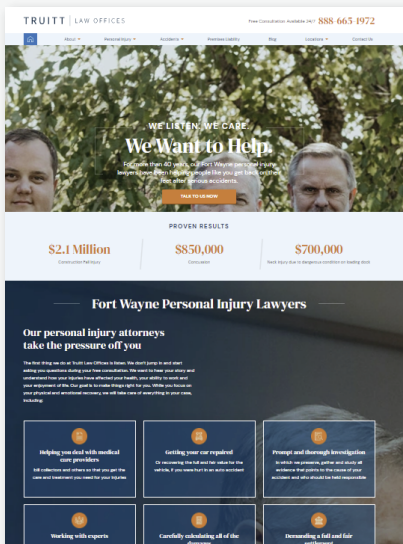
TRUITT | LAW OFFICES

Free Consultation Available 24/7 888 665 1972

About Personal Injury Accidents Premises Liability Blog Locations Contact Us

WE LISTEN. WE CARE.

We Want to Help.

For more than 40 years, our Fort Wayne personal injury lawyers have been helping people like you get back on their feet after serious accidents.

TALK TO US NOW

PROVEN RESULTS

$2.1 Million
Construction Fall Injury

$850,000
Concussion

$700,000
Neck injury due to dangerous condition on loading dock

Fort Wayne Personal Injury Lawyers

Our personal injury attorneys take the pressure off you

The first thing we do at Truitt Law Offices is listen. We don't jump in and start asking you questions during your free consultation. We want to hear your story and understand how your injuries have affected your health, your ability to work and your enjoyment of life. Our goal is to make things right for you. While you focus on your physical and emotional recovery, we will take care of everything in your case, including:

Helping you deal with medical care providers
Bill collectors and others so that you get the care and treatment you need for your injuries

Getting your car repaired
Or recovering the full and fair value for the vehicle, if you were hurt in an auto accident

Prompt and thorough investigation
In which we preserve, gather and study all evidence that points to the cause of your accident and who should be held responsible

Working with experts

Carefully calculating all of the damages

Demanding a full and fair settlement